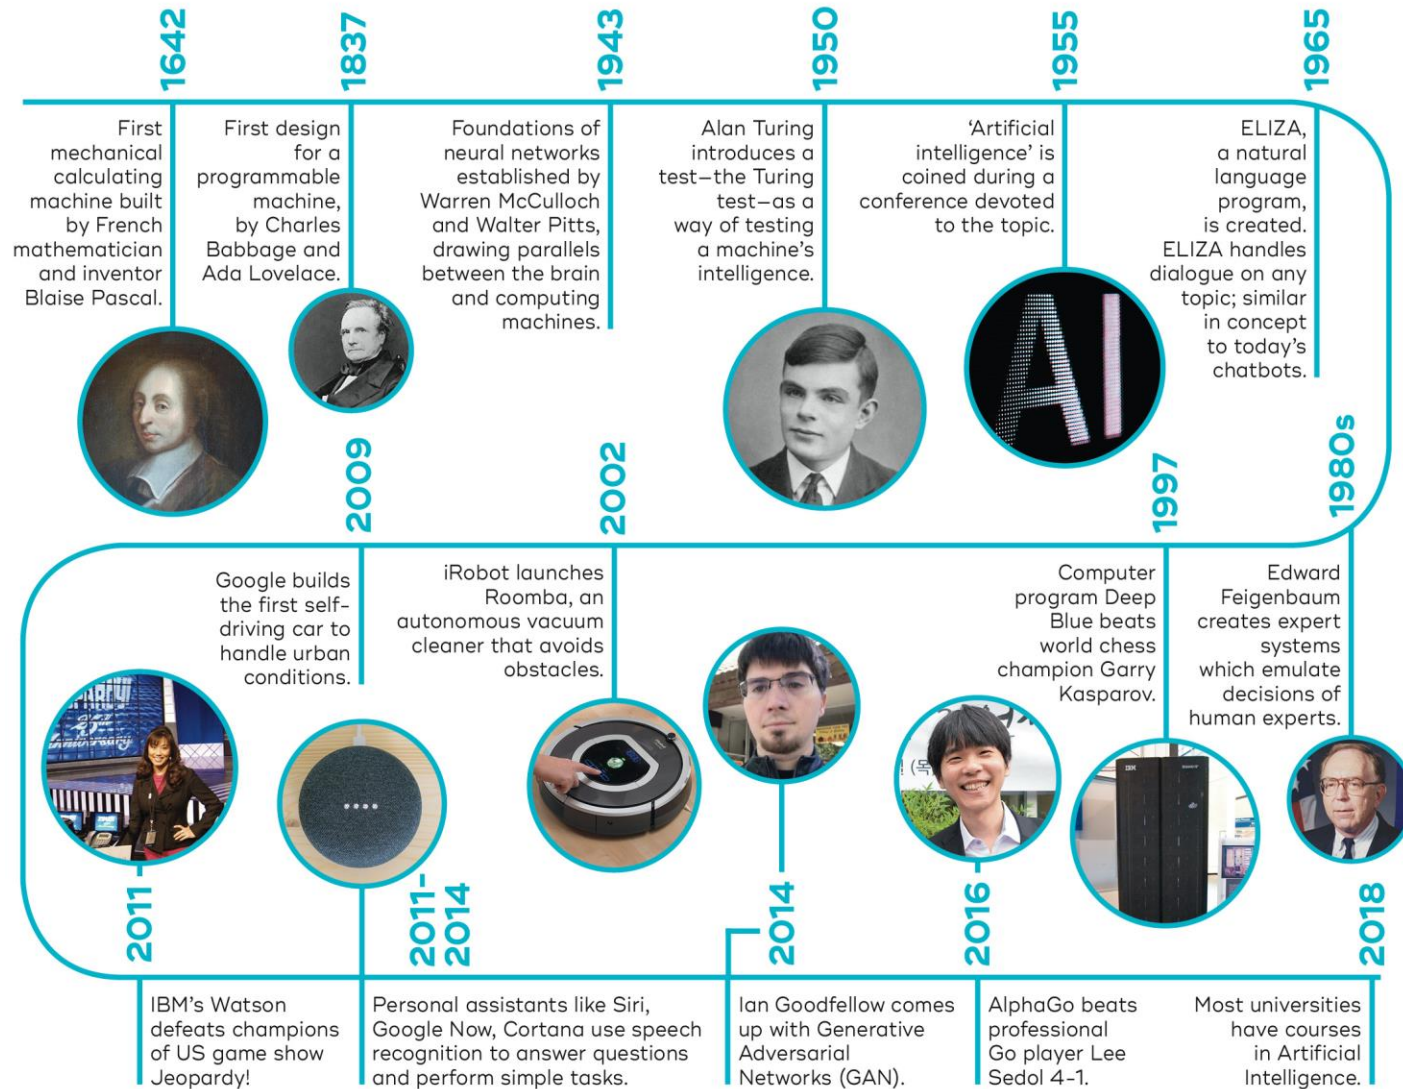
1642

First mechanical calculating machine built by French mathematician and inventor Blaise Pascal.

1837

First design for a programmable machine, by Charles Babbage and Ada Lovelace.

1943

Foundations of neural networks established by Warren McCulloch and Walter Pitts, drawing parallels between the brain and computing machines.

1950

Alan Turing introduces a test—the Turing test—as a way of testing a machine's intelligence.

1955

'Artificial intelligence' is coined during a conference devoted to the topic.

1965

ELIZA, a natural language program, is created. ELIZA handles dialogue on any topic; similar in concept to today's chatbots.

AI

1980s

Edward Feigenbaum creates expert systems which emulate decisions of human experts.

1997

Computer program Deep Blue beats world chess champion Garry Kasparov.

2002

iRobot launches Roomba, an autonomous vacuum cleaner that avoids obstacles.

2009

Google builds the first self-driving car to handle urban conditions.

2011

IBM's Watson defeats champions of US game show Jeopardy!

2011-2014

Personal assistants like Siri, Google Now, Cortana use speech recognition to answer questions and perform simple tasks.

2014

Ian Goodfellow comes up with Generative Adversarial Networks (GAN).

2016

AlphaGo beats professional Go player Lee Sedol 4-1.

2018

Most universities have courses in Artificial Intelligence.